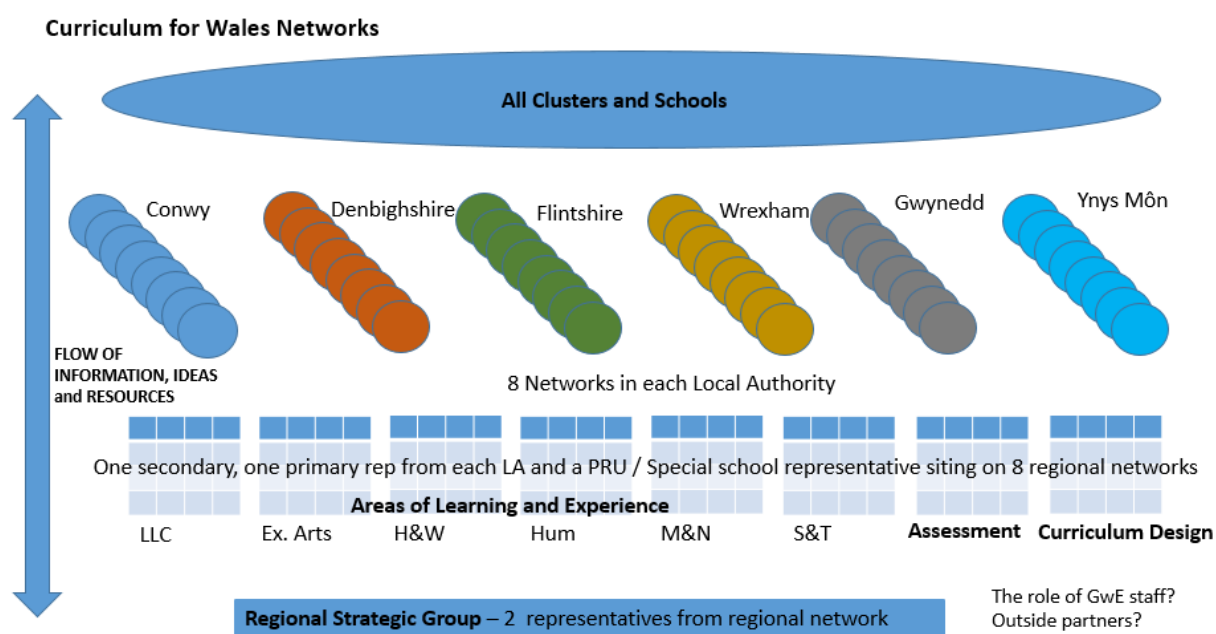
Curriculum for Wales Networks

All Clusters and Schools

Conwy

Denbighshire

Flintshire

Wrexham

Gwynedd

Ynys Môn

FLOW OF INFORMATION, IDEAS and RESOURCES

8 Networks in each Local Authority

One secondary, one primary rep from each LA and a PRU / Special school representative siting on 8 regional networks

Areas of Learning and Experience

LLC

Ex. Arts

H&W

Hum

M&N

S&T

Assessment

Curriculum Design

Regional Strategic Group – 2 representatives from regional network

The role of GwE staff?
Outside partners?